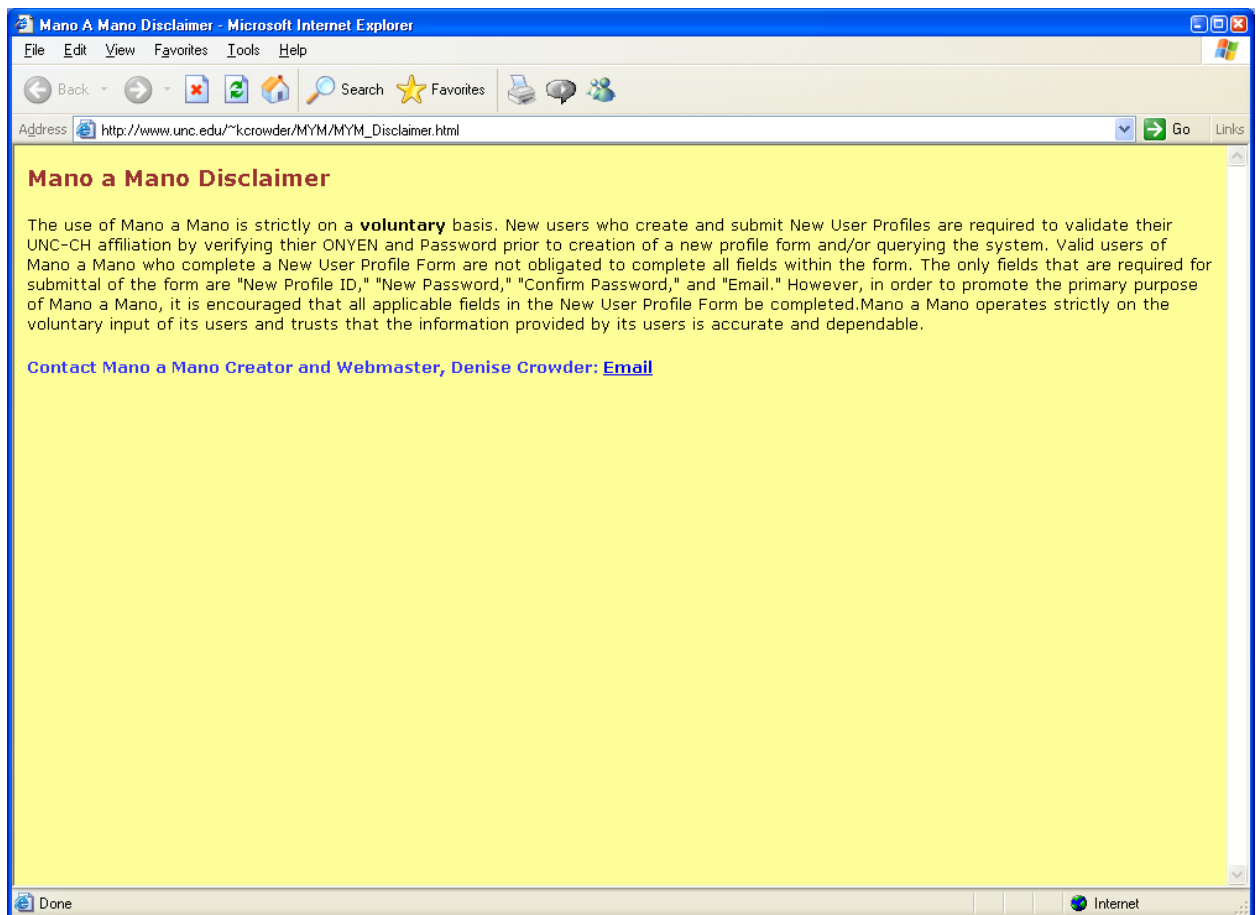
Mano A Mano Disclaimer - Microsoft Internet Explorer

File Edit View Favorites Tools Help

Back Search Favorites

Address http://www.unc.edu/~kcrowder/MYM/MYM_Disclaimer.html Go Links

Mano a Mano Disclaimer

The use of Mano a Mano is strictly on a **voluntary** basis. New users who create and submit New User Profiles are required to validate their UNC-CH affiliation by verifying thier ONYEN and Password prior to creation of a new profile form and/or querying the system. Valid users of Mano a Mano who complete a New User Profile Form are not obligated to complete all fields within the form. The only fields that are required for submittal of the form are "New Profile ID," "New Password," "Confirm Password," and "Email." However, in order to promote the primary purpose of Mano a Mano, it is encouraged that all applicable fields in the New User Profile Form be completed.Mano a Mano operates strictly on the voluntary input of its users and trusts that the information provided by its users is accurate and dependable.

Contact Mano a Mano Creator and Webmaster, Denise Crowder: Email

Done Internet